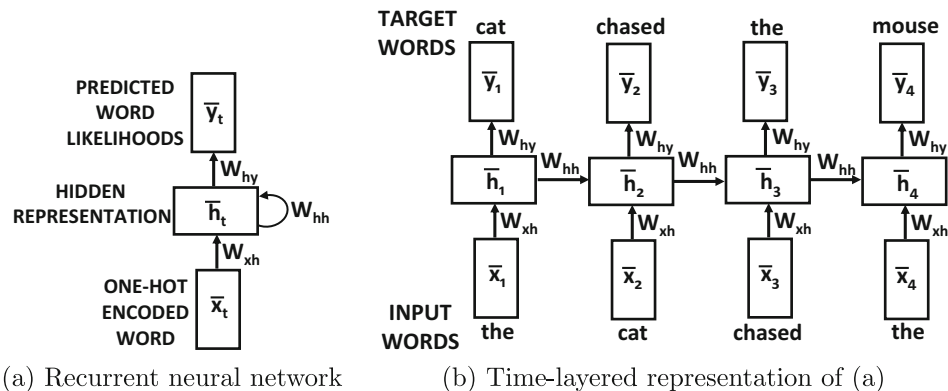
PREDICTED WORD LIKELIHOODS
$\overline{y}_t$
$W_{hy}$
HIDDEN REPRESENTATION
$\overline{h}_t$
$W_{hh}$
$W_{xh}$
ONE-HOT ENCODED WORD
$\overline{x}_t$

TARGET WORDS
cat
chased
the
mouse
$\overline{y}_1$
$\overline{y}_2$
$\overline{y}_3$
$\overline{y}_4$
$W_{hy}$
$W_{hy}$
$W_{hy}$
$W_{hy}$
$\overline{h}_1$
$W_{hh}$
$\overline{h}_2$
$W_{hh}$
$\overline{h}_3$
$W_{hh}$
$\overline{h}_4$
$W_{xh}$
$W_{xh}$
$W_{xh}$
$W_{xh}$
$\overline{x}_1$
$\overline{x}_2$
$\overline{x}_3$
$\overline{x}_4$
INPUT WORDS
the
cat
chased
the

(a) Recurrent neural network

(b) Time-layered representation of (a)